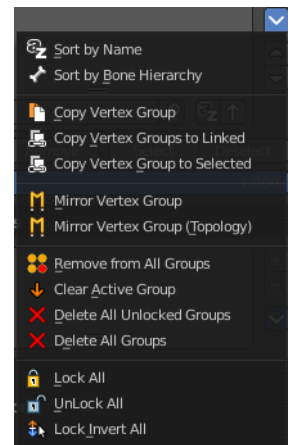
Sort by Name
Sort by Bone Hierarchy

Copy Vertex Group
Copy Vertex Groups to Linked
Copy Vertex Group to Selected

Mirror Vertex Group
Mirror Vertex Group (Topology)

Remove from All Groups
Clear Active Group
Delete All Unlocked Groups
Delete All Groups

Lock All
UnLock All
Lock Invert All